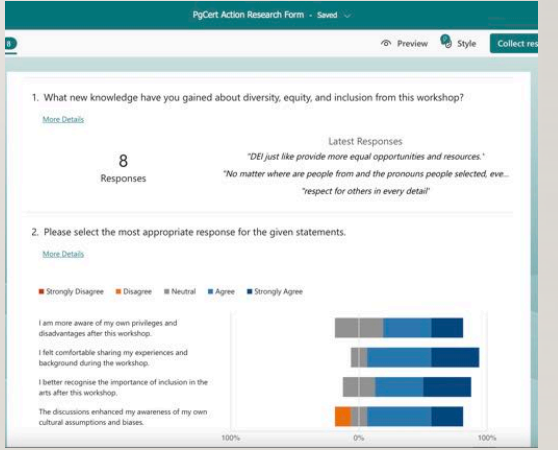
PgCert Action Research Form - Saved

8

Preview Style Collect res

1. What new knowledge have you gained about diversity, equity, and inclusion from this workshop?

More Details

8
Responses

Latest Responses
"DEI just like provide more equal opportunities and resources."
"No matter where are people from and the pronouns people selected, eve...
"respect for others in every detail"

2. Please select the most appropriate response for the given statements.

More Details

Strongly Disagree Disagree Neutral Agree Strongly Agree

I am more aware of my own privileges and disadvantages after this workshop.

I felt comfortable sharing my experiences and background during the workshop.

I better recognise the importance of inclusion in the arts after this workshop.

The discussions enhanced my awareness of my own cultural assumptions and biases.

100% 0% 100%